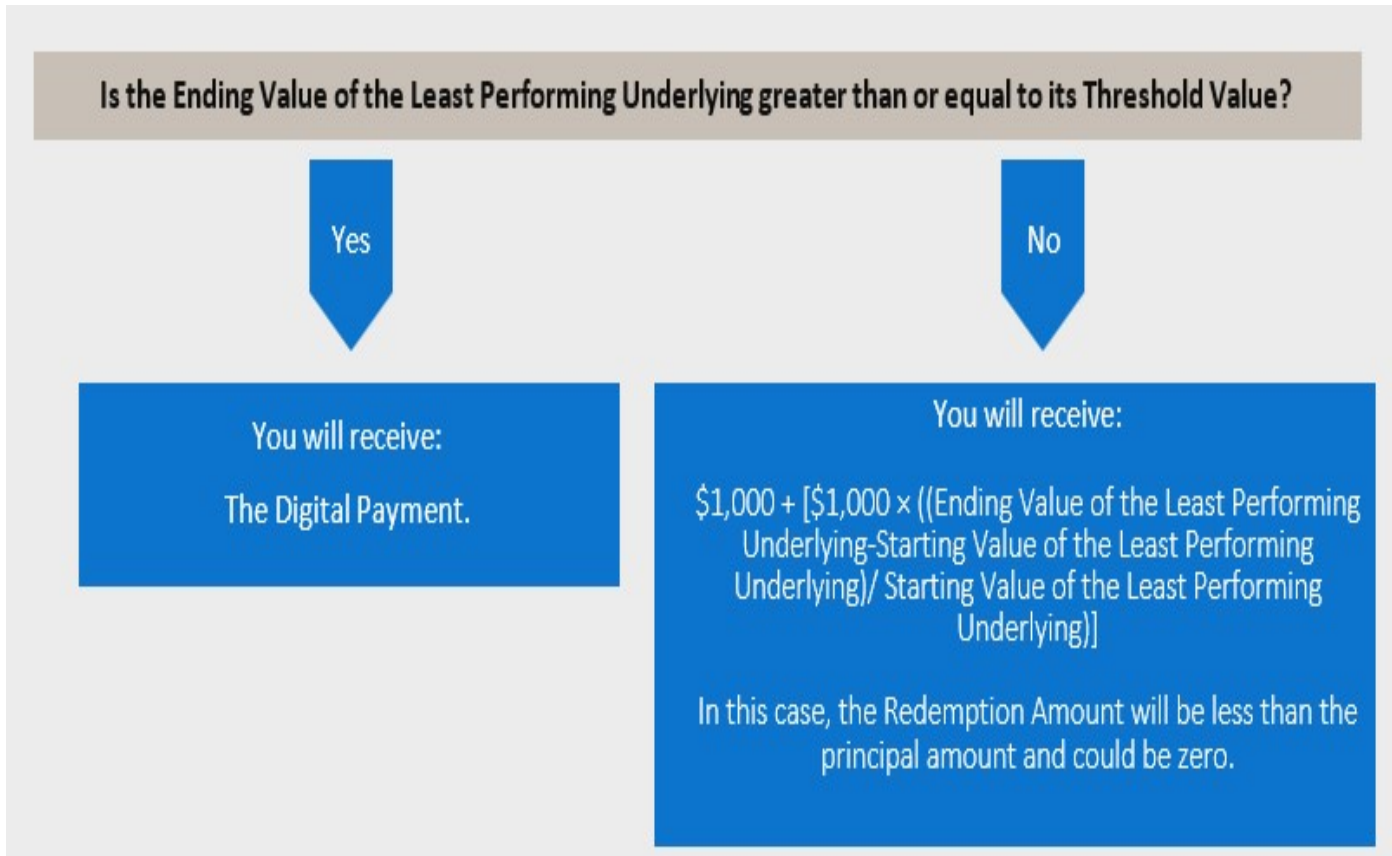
Is the Ending Value of the Least Performing Underlying greater than or equal to its Threshold Value?

Yes

No

You will receive:

The Digital Payment.

You will receive:

\$1,000 + [\$1,000 × ((Ending Value of the Least Performing Underlying-Starting Value of the Least Performing Underlying)/ Starting Value of the Least Performing Underlying)]

In this case, the Redemption Amount will be less than the principal amount and could be zero.